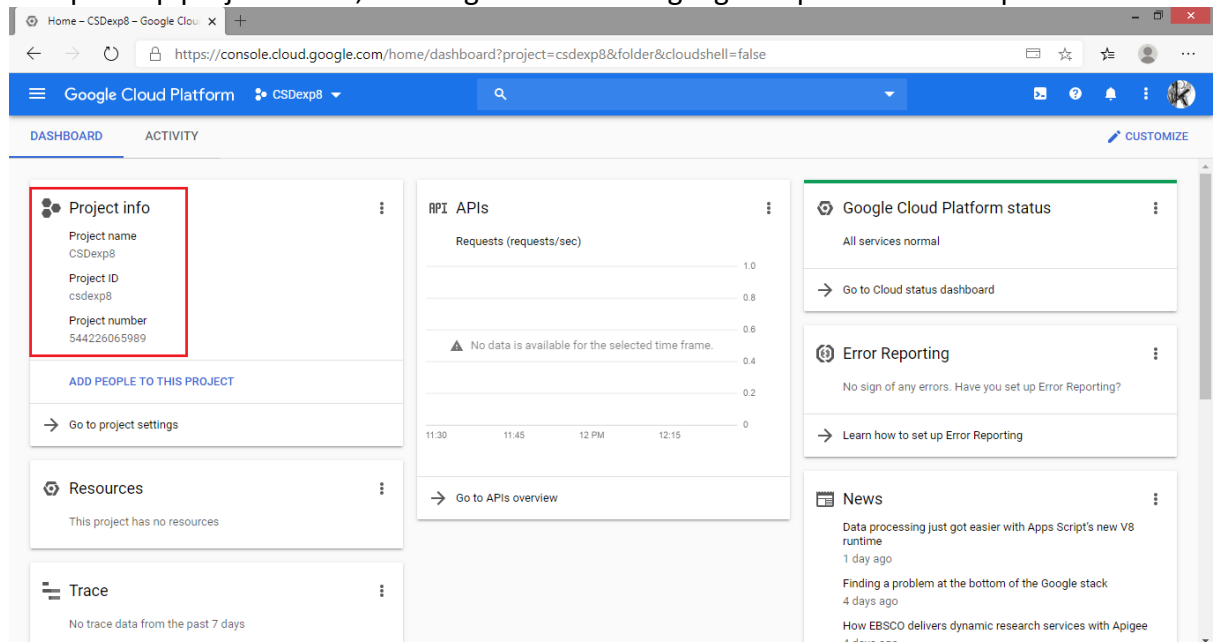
Home – CSDexp8 – Google Clou ×

https://console.cloud.google.com/home/dashboard?project=csdexp8&folder&cloudshell=false

Google Cloud Platform CSDexp8

DASHBOARD ACTIVITY CUSTOMIZE

Project info
Project name
CSDexp8
Project ID
csdexp8
Project number
544226065989

ADD PEOPLE TO THIS PROJECT

Go to project settings

Resources
This project has no resources

Trace
No trace data from the past 7 days

API APIs
Requests (requests/sec)
1.0
0.8
0.6
No data is available for the selected time frame.
0.4
0.2
0
11:30 11:45 12 PM 12:15

Go to APIs overview

Google Cloud Platform status
All services normal

Go to Cloud status dashboard

Error Reporting
No sign of any errors. Have you set up Error Reporting?

Learn how to set up Error Reporting

News
Data processing just got easier with Apps Script's new V8 runtime
1 day ago
Finding a problem at the bottom of the Google stack
4 days ago
How EBSCO delivers dynamic research services with Apigee
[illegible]